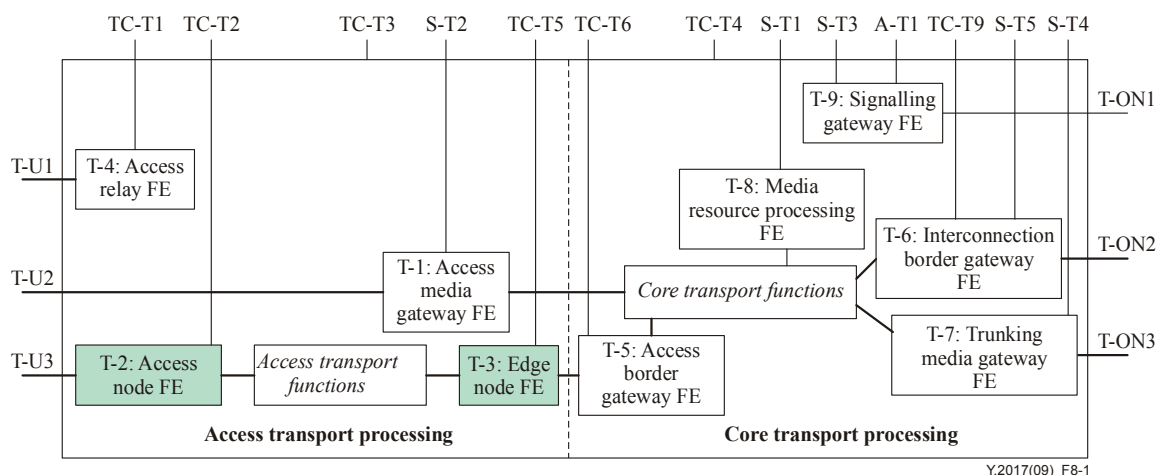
TC-T1 TC-T2 TC-T3 S-T2 TC-T5 TC-T6 TC-T4 S-T1 S-T3 A-T1 TC-T9 S-T5 S-T4

T-9: Signalling gateway FE

T-ON1

T-U1

T-4: Access relay FE

T-8: Media resource processing FE

T-6: Interconnection border gateway FE

T-ON2

T-U2

T-1: Access media gateway FE

*Core transport functions*

T-7: Trunking media gateway FE

T-ON3

T-U3

T-2: Access node FE

*Access transport functions*

T-3: Edge node FE

T-5: Access border gateway FE

**Access transport processing**

**Core transport processing**

Y.2017(09)_F8-1